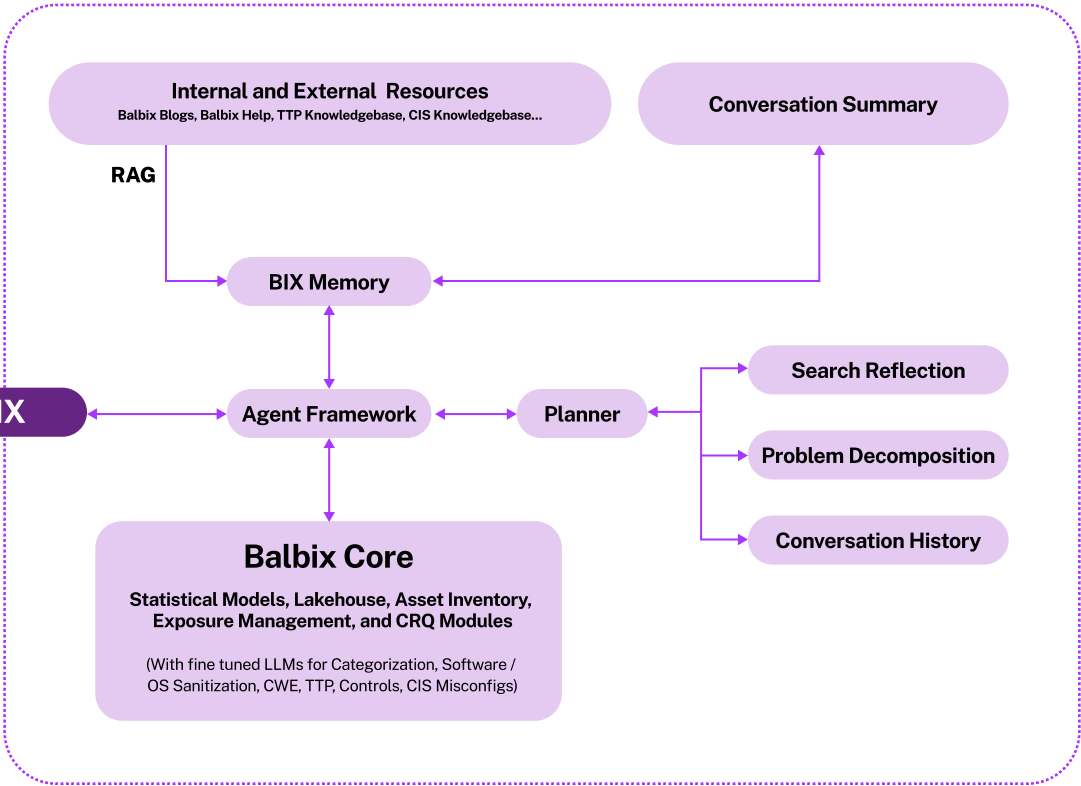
Internal and External Resources
Balbix Blogs, Balbix Help, TTP Knowledgebase, CIS Knowledgebase...

Conversation Summary

RAG

BIX Memory

IX

Agent Framework

Planner

Search Reflection

Problem Decomposition

Conversation History

Balbix Core

Statistical Models, Lakehouse, Asset Inventory, Exposure Management, and CRQ Modules

(With fine tuned LLMs for Categorization, Software / OS Sanitization, CWE, TTP, Controls, CIS Misconfigs)